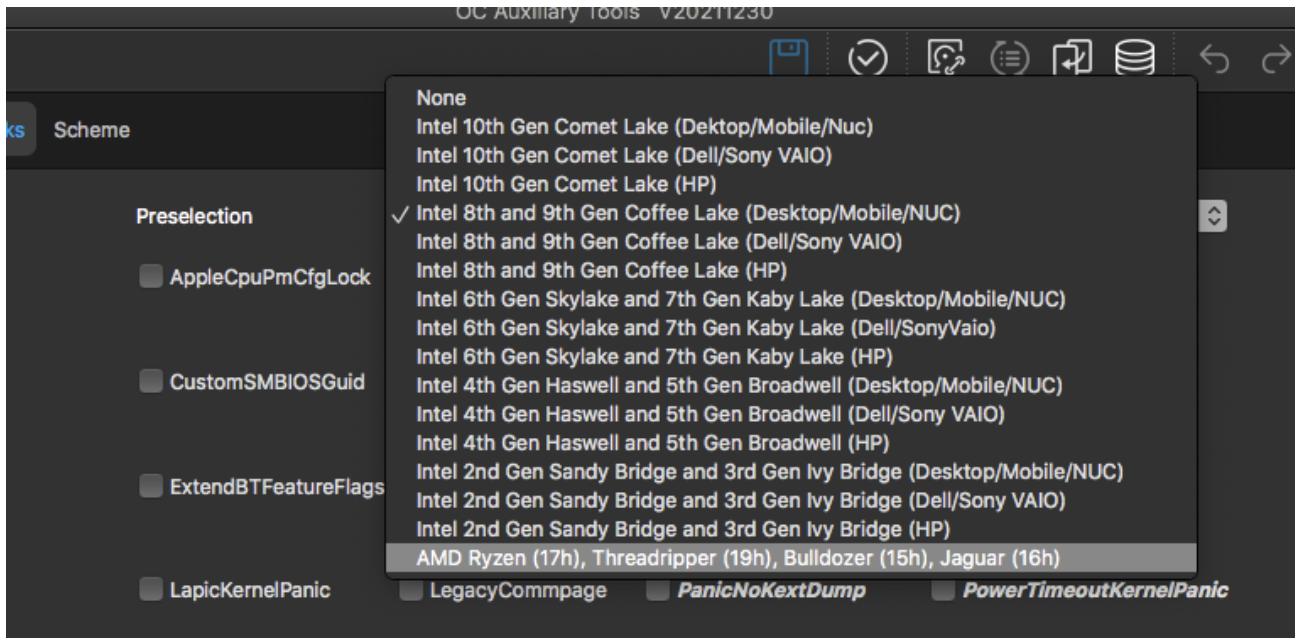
OC Auxiliary Tools V20211230

ks Scheme

Preselection

AppleCpuPmCfgLock

CustomSMBIOSGuid

ExtendBTFeatureFlags

None
Intel 10th Gen Comet Lake (Dektop/Mobile/Nuc)
Intel 10th Gen Comet Lake (Dell/Sony VAIO)
Intel 10th Gen Comet Lake (HP)
✓ Intel 8th and 9th Gen Coffee Lake (Desktop/Mobile/NUC)
Intel 8th and 9th Gen Coffee Lake (Dell/Sony VAIO)
Intel 8th and 9th Gen Coffee Lake (HP)
Intel 6th Gen Skylake and 7th Gen Kaby Lake (Desktop/Mobile/NUC)
Intel 6th Gen Skylake and 7th Gen Kaby Lake (Dell/SonyVaio)
Intel 6th Gen Skylake and 7th Gen Kaby Lake (HP)
Intel 4th Gen Haswell and 5th Gen Broadwell (Desktop/Mobile/NUC)
Intel 4th Gen Haswell and 5th Gen Broadwell (Dell/Sony VAIO)
Intel 4th Gen Haswell and 5th Gen Broadwell (HP)
Intel 2nd Gen Sandy Bridge and 3rd Gen Ivy Bridge (Desktop/Mobile/NUC)
Intel 2nd Gen Sandy Bridge and 3rd Gen Ivy Bridge (Dell/Sony VAIO)
Intel 2nd Gen Sandy Bridge and 3rd Gen Ivy Bridge (HP)
AMD Ryzen (17h), Threadripper (19h), Bulldozer (15h), Jaguar (16h)

LapicKernelPanic LegacyCommpage PanicNoKextDump PowerTimeoutKernelPanic